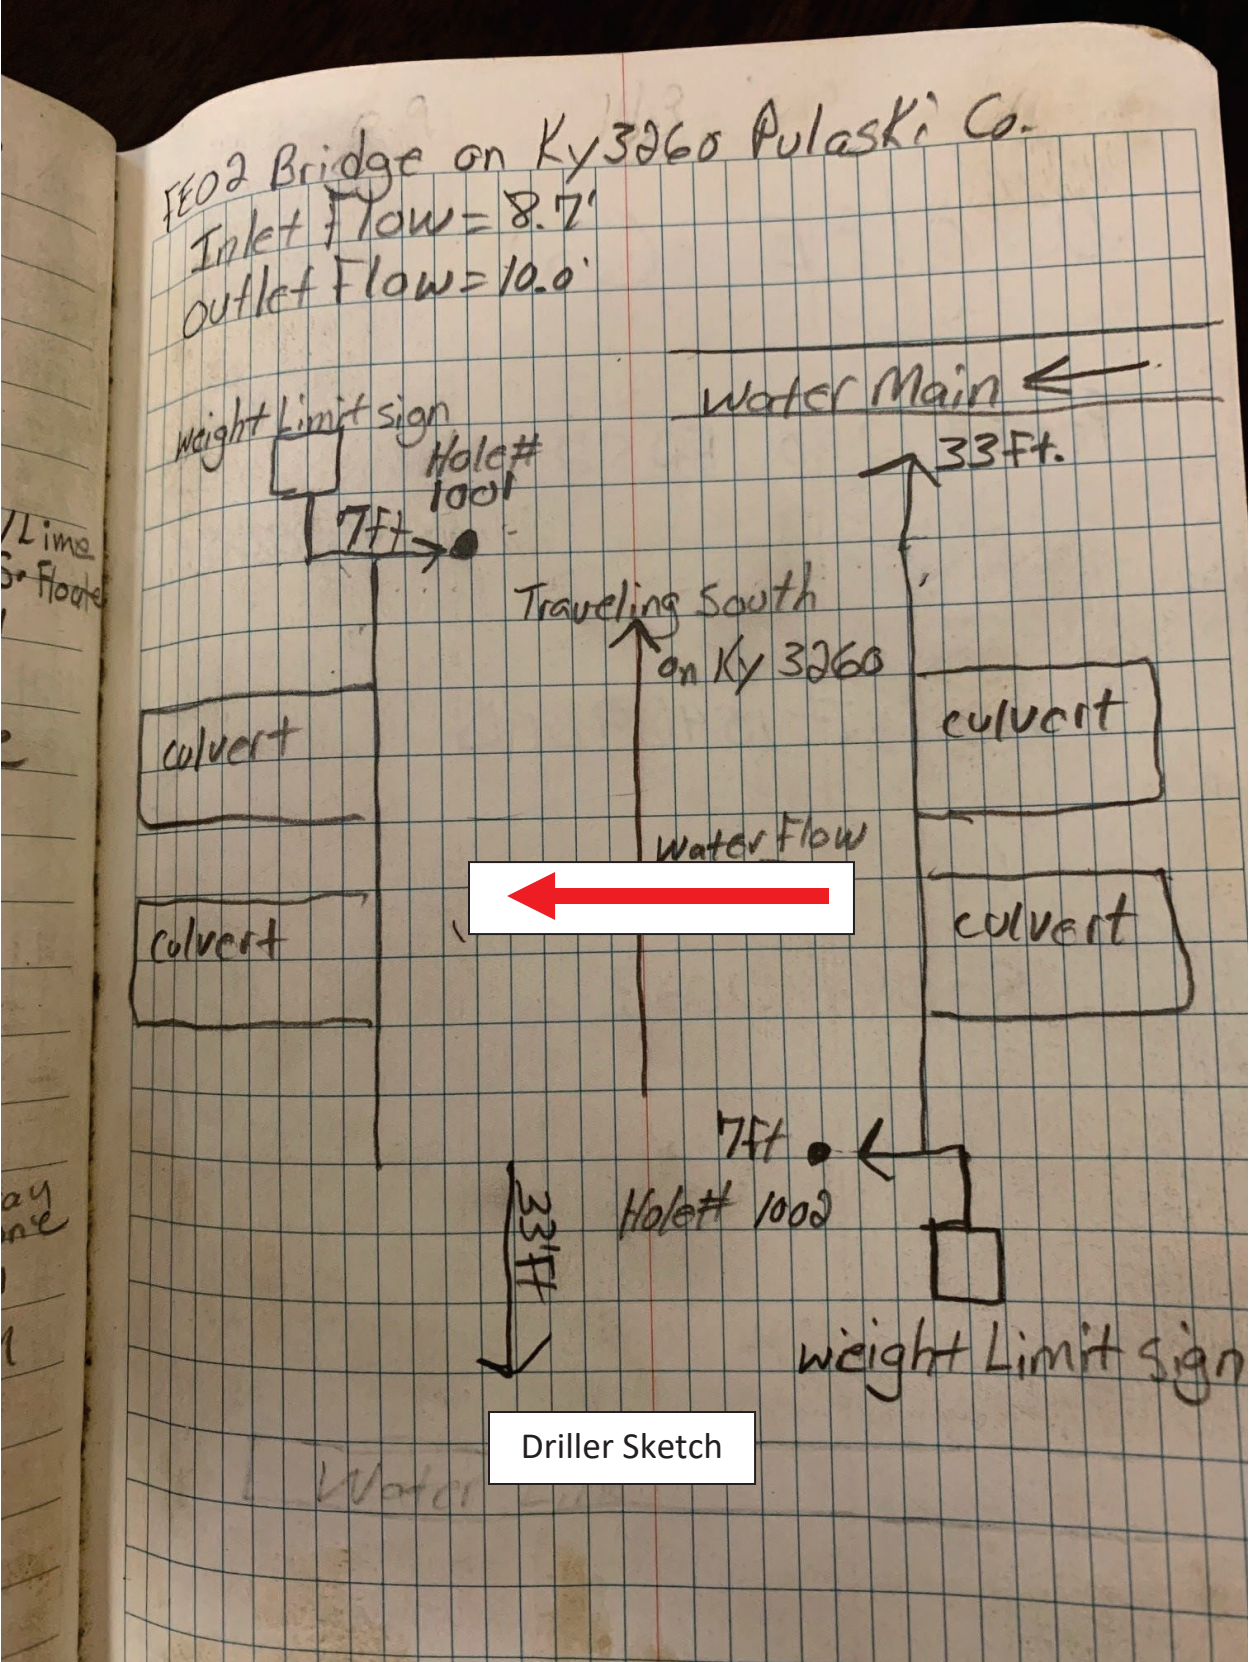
FE02 Bridge on Ky3260 Pulaski Co.
Inlet Flow = 8.7'
outlet Flow = 10.0'

Water Main
33Ft.
weight Limit sign
Hole# 1001
7Ft
/Lime
Sr Flo
Traveling South on Ky 3260
culvert
culvert
Water Flow
culvert
culvert
7ft
Hole# 1002
33Ft
weight Limit sign
Driller Sketch
Water